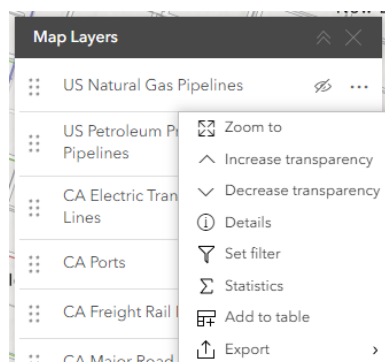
Map Layers

US Natural Gas Pipelines

US Petroleum Pr
Pipelines

CA Electric Tran
Lines

CA Ports

CA Freight Rail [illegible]

CA Major Road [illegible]

Zoom to
Increase transparency
Decrease transparency
Details
Set filter
Statistics
Add to table
Export